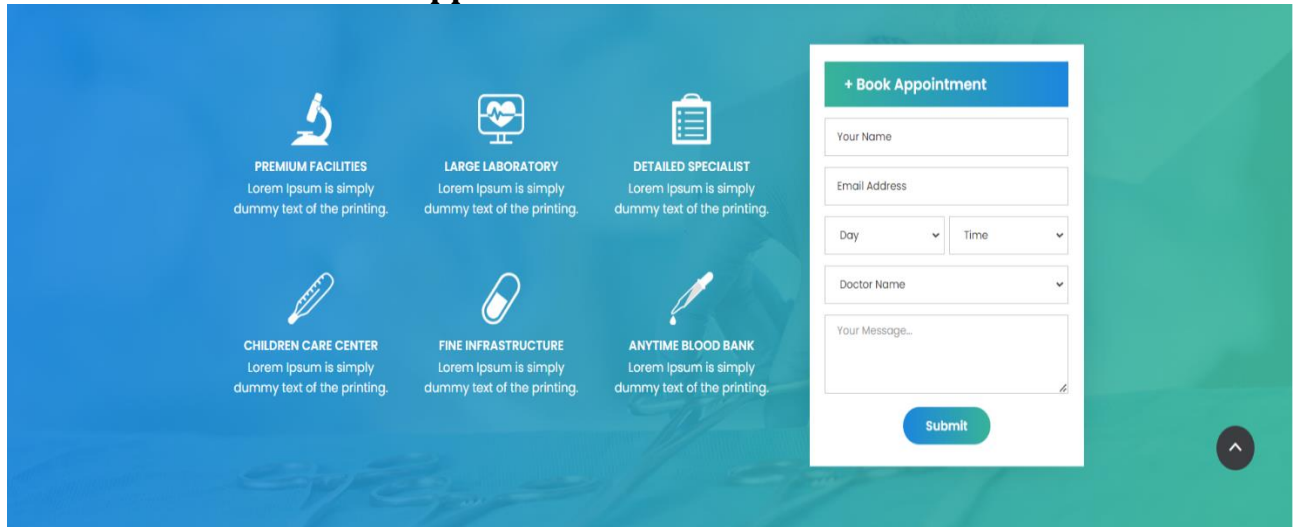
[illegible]

PREMIUM FACILITIES
Lorem Ipsum is simply dummy text of the printing.

LARGE LABORATORY
Lorem Ipsum is simply dummy text of the printing.

DETAILED SPECIALIST
Lorem Ipsum is simply dummy text of the printing.

CHILDREN CARE CENTER
Lorem Ipsum is simply dummy text of the printing.

FINE INFRASTRUCTURE
Lorem Ipsum is simply dummy text of the printing.

ANYTIME BLOOD BANK
Lorem Ipsum is simply dummy text of the printing.

+ Book Appointment

Your Name

Email Address

Day

Time

Doctor Name

Your Message...

Submit